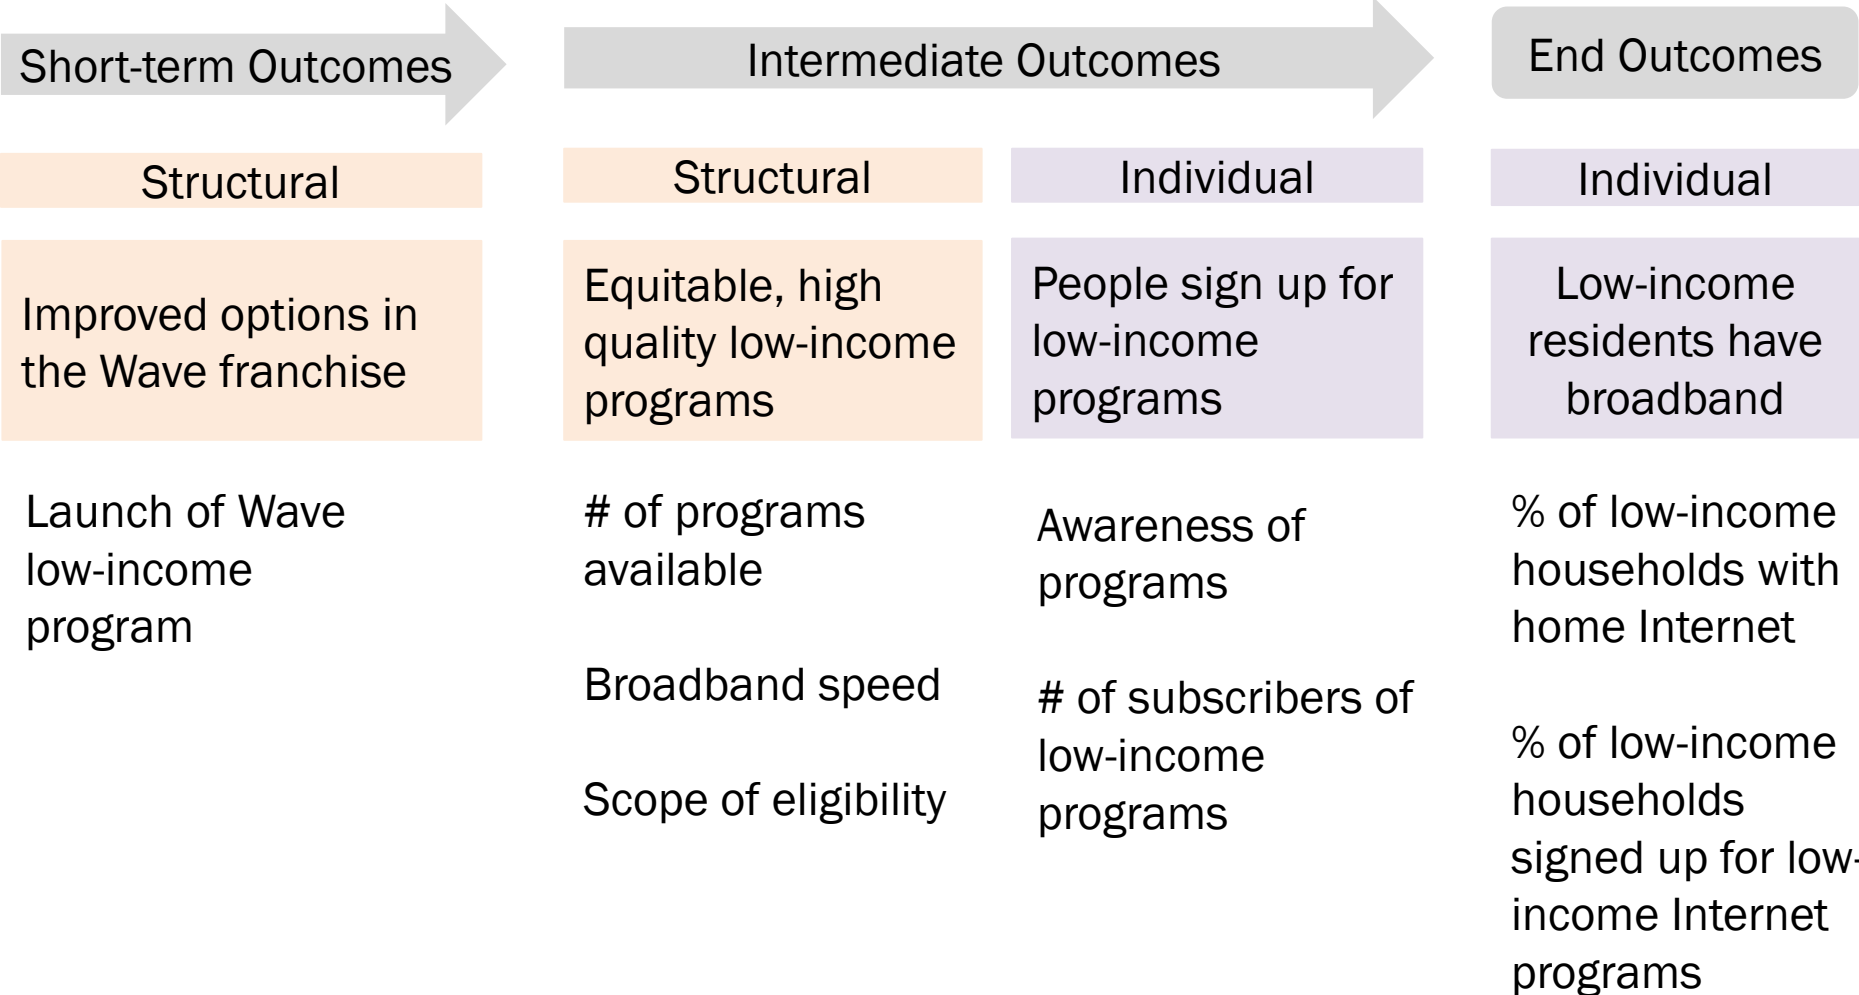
Short-term Outcomes

Intermediate Outcomes

End Outcomes

Structural

Improved options in the Wave franchise

Launch of Wave low-income program

Structural

Equitable, high quality low-income programs

# of programs available

Broadband speed

Scope of eligibility

Individual

People sign up for low-income programs

Awareness of programs

# of subscribers of low-income programs

Individual

Low-income residents have broadband

% of low-income households with home Internet

% of low-income households signed up for low-income Internet programs